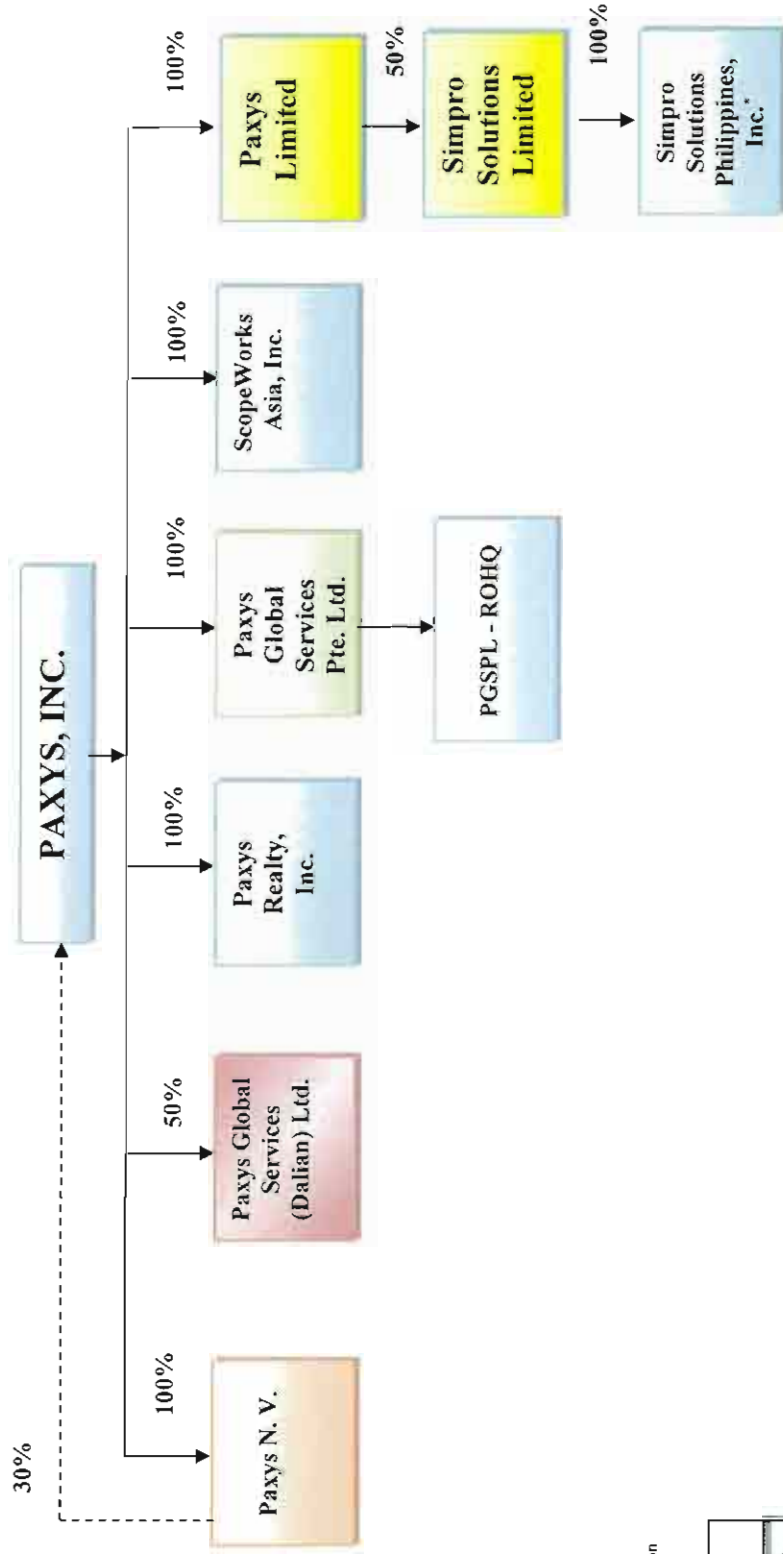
PAXYS, INC.

30%

100%

Paxys N. V.

50%

Paxys Global Services (Dalian) Ltd.

100%

Paxys Realty, Inc.

100%

Paxys Global Services Pte. Ltd.

PGSPL - ROHQ

100%

ScopeWorks Asia, Inc.

100%

Paxys Limited

50%

Simpro Solutions Limited

100%

Simpro Solutions Philippines, Inc.*